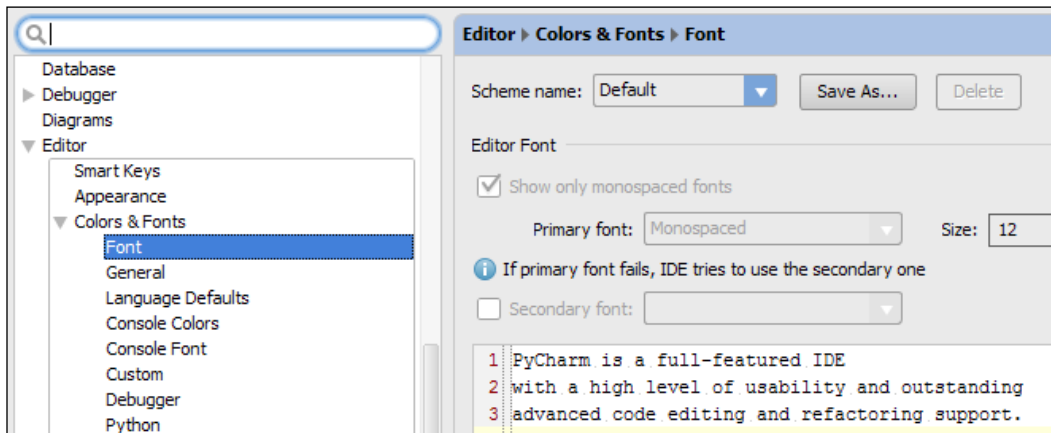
Database
Debugger
Diagrams
Editor
Smart Keys
Appearance
Colors & Fonts
Font
General
Language Defaults
Console Colors
Console Font
Custom
Debugger
Python

Editor ▸ Colors & Fonts ▸ Font

Scheme name: Default

Save As...

Delete

Editor Font

Show only monospaced fonts

Primary font: Monospaced

Size: 12

If primary font fails, IDE tries to use the secondary one

Secondary font:

1 PyCharm is a full-featured IDE
2 with a high level of usability and outstanding
3 advanced code editing and refactoring support.